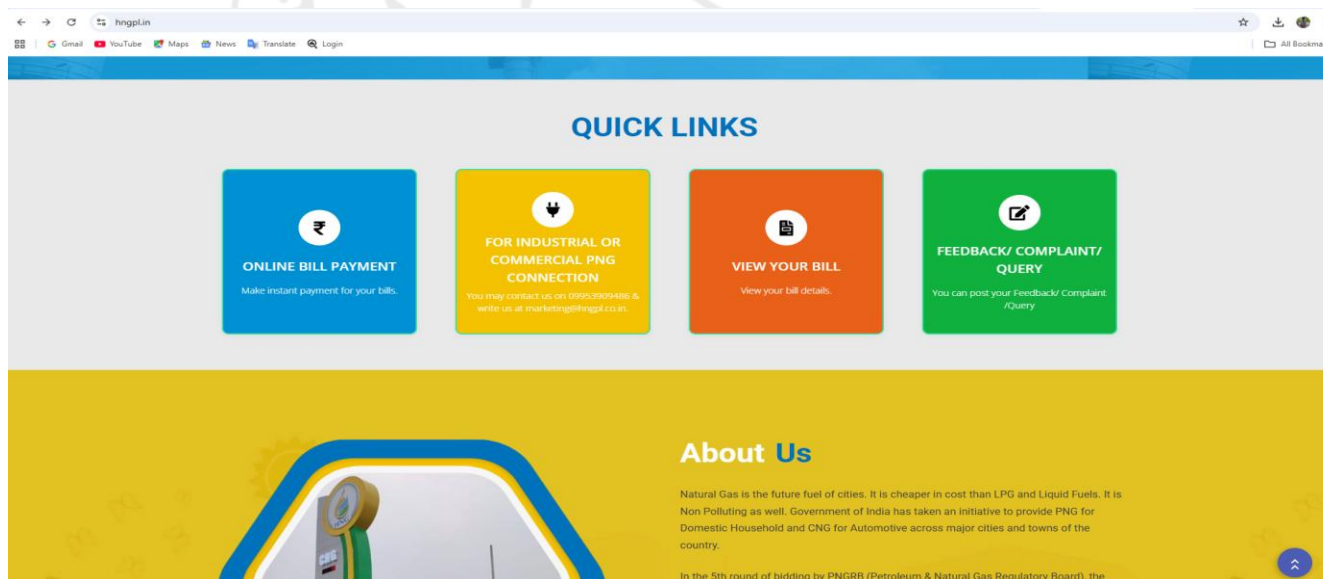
hngpl.in

Gmail YouTube Maps News Translate Login

All Bookma

QUICK LINKS

₹

ONLINE BILL PAYMENT

Make instant payment for your bills.

FOR INDUSTRIAL OR COMMERCIAL PNG CONNECTION

You may contact us on 09953909486 & write us at marketing@hngpl.co.in.

VIEW YOUR BILL

View your bill details.

FEEDBACK/ COMPLAINT/ QUERY

You can post your Feedback/ Complaint /Query

About Us

Natural Gas is the future fuel of cities. It is cheaper in cost than LPG and Liquid Fuels. It is Non Polluting as well. Government of India has taken an initiative to provide PNG for Domestic Household and CNG for Automotive across major cities and towns of the country.

In the 5th round of bidding by PNGRB (Petroleum & Natural Gas Regulatory Board), the